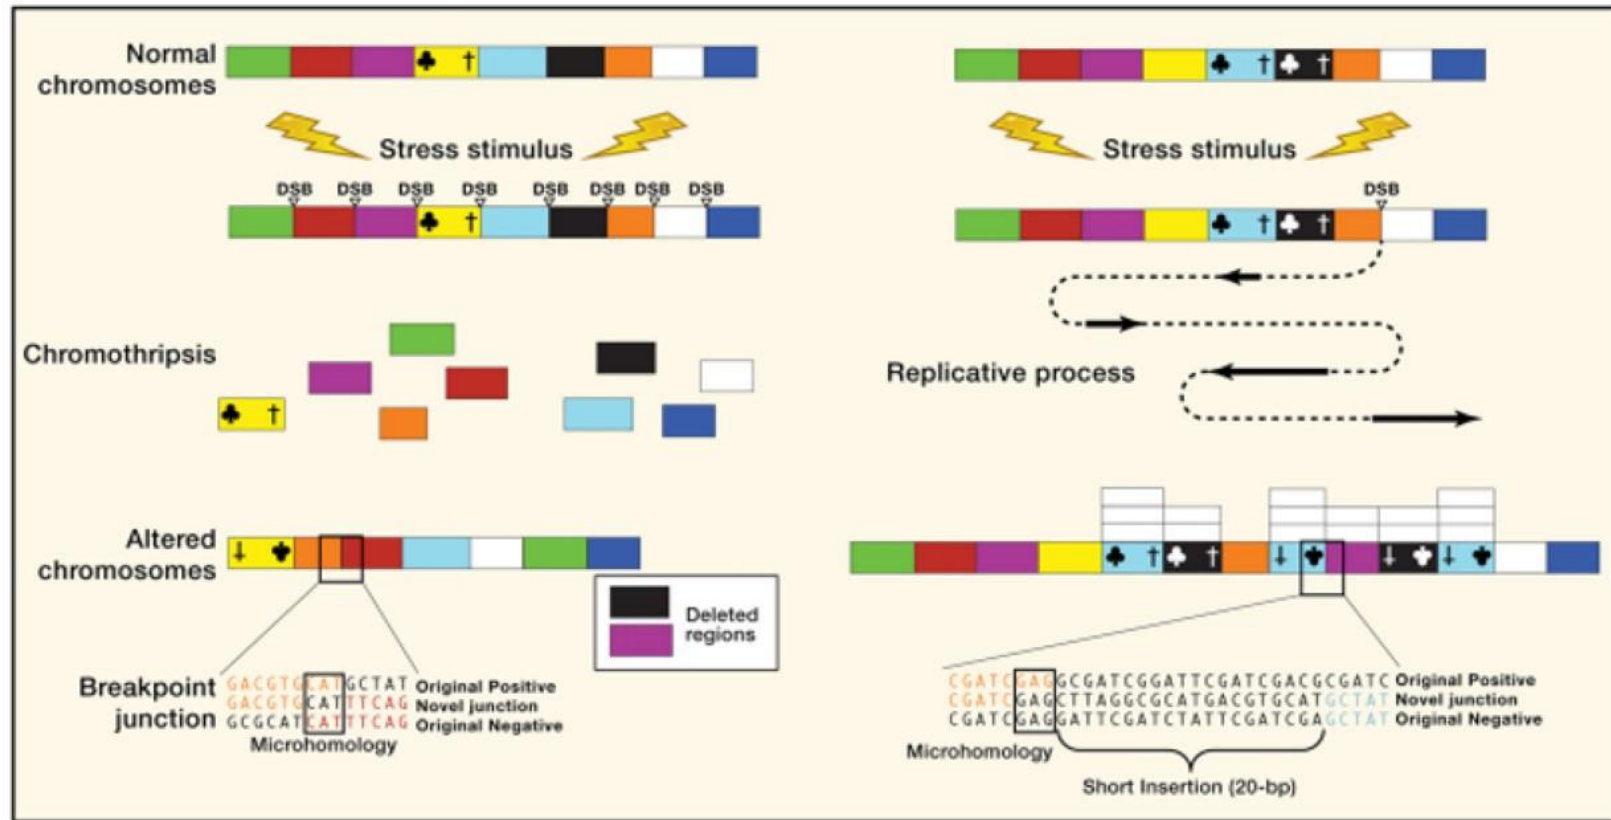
Normal chromosomes

Stress stimulus

DSB DSB DSB DSB DSB DSB DSB DSB

Chromothripsis

Altered chromosomes

Deleted regions

Breakpoint junction

GACGTGCATGCTAT Original Positive
GACGTGCATTTCAG Novel junction
GCGCATCATTTCAG Original Negative

Microhomology

Stress stimulus

DSB

Replicative process

CGATCGAGGCGATCGGATTCGATCGACGCGATC Original Positive
CGATCGAGCTTAGGCGCATGACGTGCATGCTAT Novel junction
CGATCGAGGATTCGATCTATTCGATCGAGCTAT Original Negative

Microhomology

Short Insertion (20-bp)